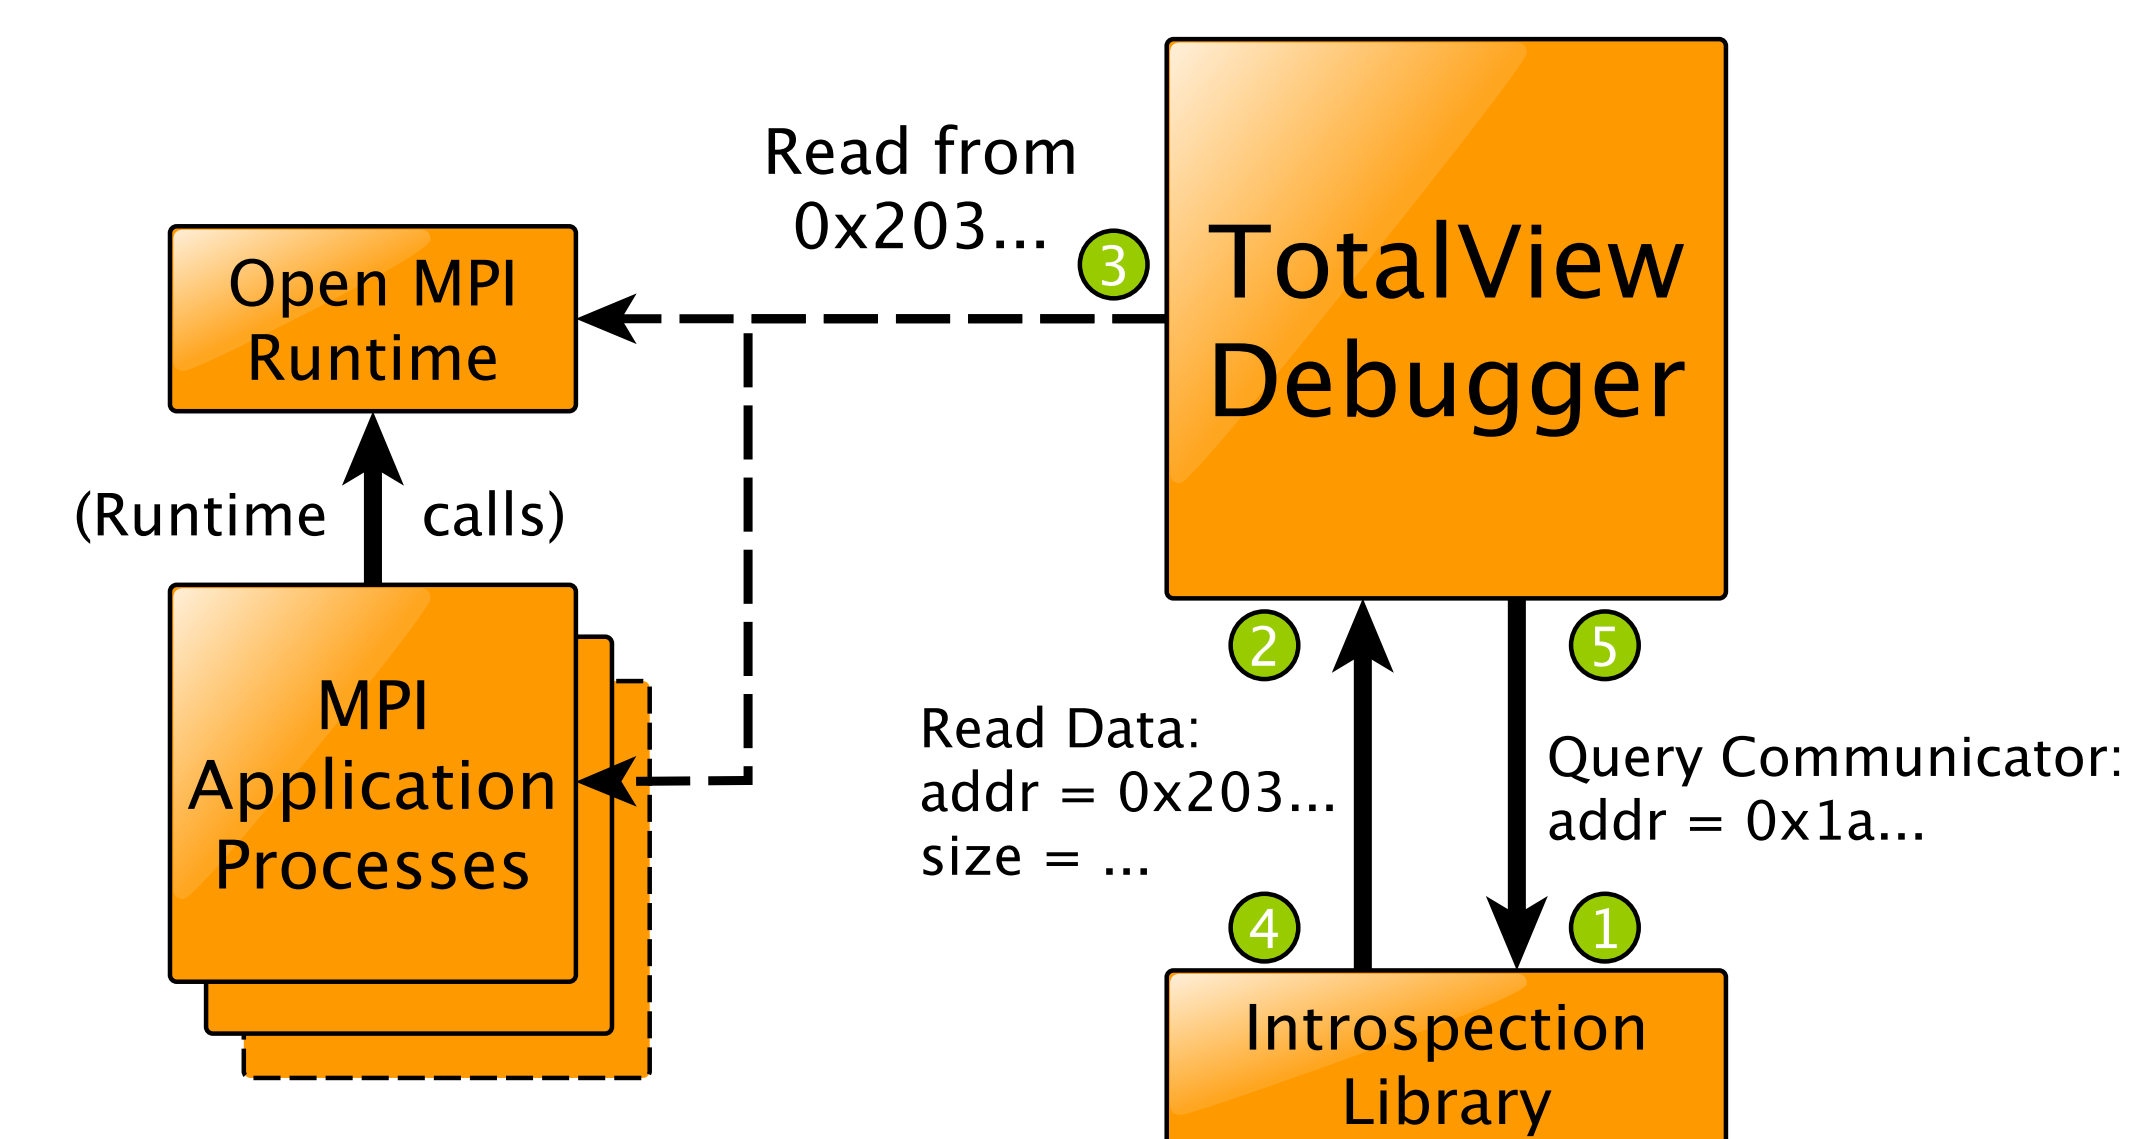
Read from 0x203...

3

TotalView Debugger

Open MPI Runtime

(Runtime calls)

MPI Application Processes

2

5

Read Data:
addr = 0x203...
size = ...

Query Communicator:
addr = 0x1a...

4

1

Introspection Library